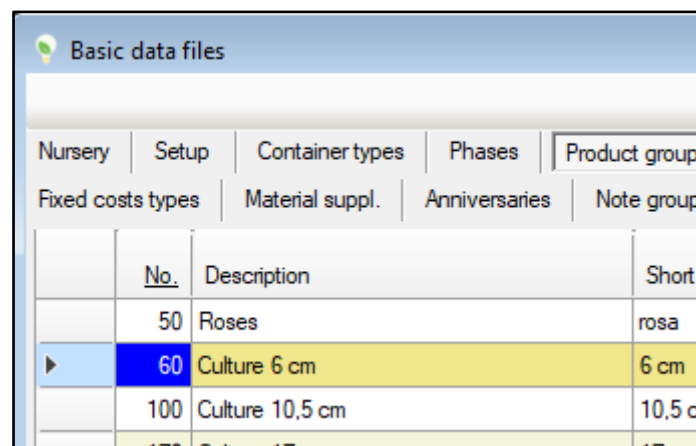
Basic data files

Nursery | Setup | Container types | Phases | Product group

Fixed costs types | Material suppl. | Anniversaries | Note group

| | No. | Description | Short |
|---|---|---|---|
| | 50 | Roses | rosa |
| ▶ | 60 | Culture 6 cm | 6 cm |
| | 100 | Culture 10,5 cm | 10,5 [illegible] |
| | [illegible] | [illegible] | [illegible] |